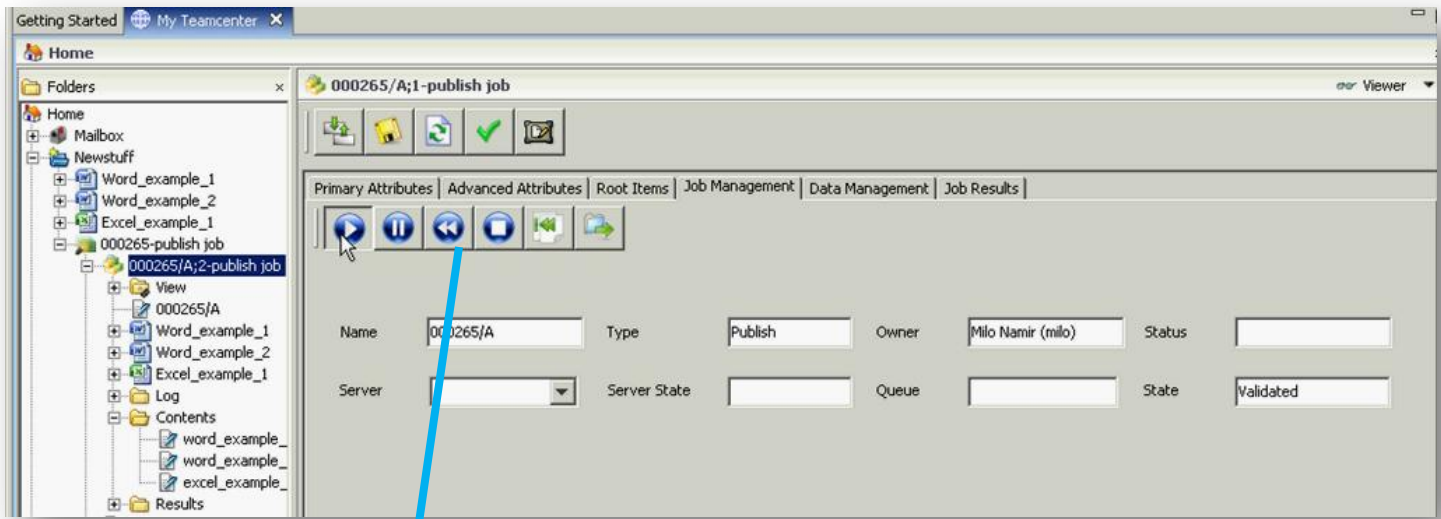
Getting Started | My Teamcenter

Home

Folders

Home
Mailbox
Newstuff
Word_example_1
Word_example_2
Excel_example_1
000265-publish job
000265/A;2-publish job
View
000265/A
Word_example_1
Word_example_2
Excel_example_1
Log
Contents
word_example_
word_example_
excel_example_
Results

000265/A;1-publish job

Viewer

Primary Attributes | Advanced Attributes | Root Items | Job Management | Data Management | Job Results

| Name | 000265/A | Type | Publish | Owner | Milo Namir (milo) | Status | |
|---|---|---|---|---|---|---|---|
| Server | | Server State | | Queue | | State | Validated |